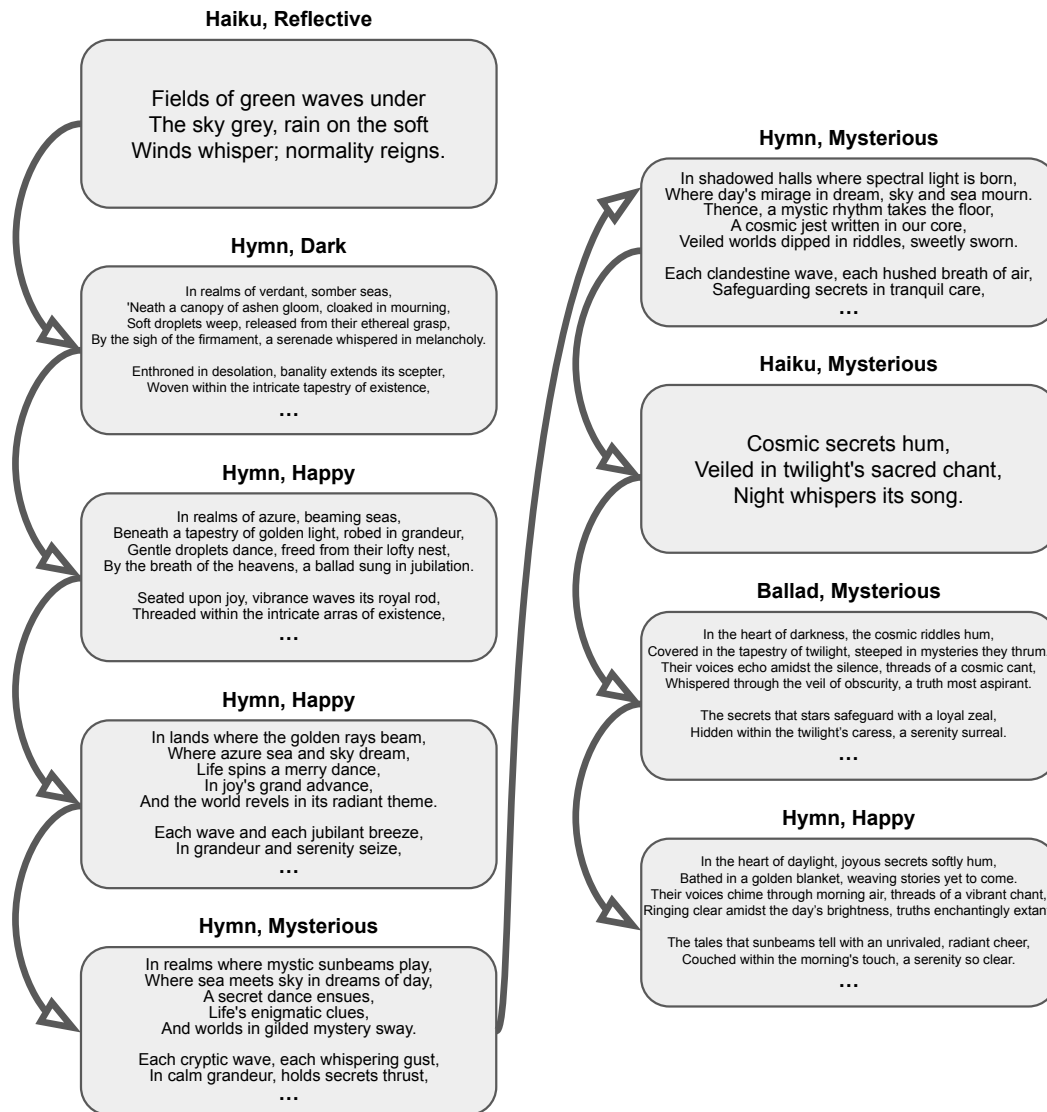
**Haiku, Reflective**

Fields of green waves under
The sky grey, rain on the soft
Winds whisper; normality reigns.

**Hymn, Dark**

In realms of verdant, somber seas,
'Neath a canopy of ashen gloom, cloaked in mourning,
Soft droplets weep, released from their ethereal grasp,
By the sigh of the firmament, a serenade whispered in melancholy.

Enthroned in desolation, banality extends its scepter,
Woven within the intricate tapestry of existence,
...

**Hymn, Happy**

In realms of azure, beaming seas,
Beneath a tapestry of golden light, robed in grandeur,
Gentle droplets dance, freed from their lofty nest,
By the breath of the heavens, a ballad sung in jubilation.

Seated upon joy, vibrance waves its royal rod,
Threaded within the intricate arras of existence,
...

**Hymn, Happy**

In lands where the golden rays beam,
Where azure sea and sky dream,
Life spins a merry dance,
In joy's grand advance,
And the world revels in its radiant theme.

Each wave and each jubilant breeze,
In grandeur and serenity seize,
...

**Hymn, Mysterious**

In realms where mystic sunbeams play,
Where sea meets sky in dreams of day,
A secret dance ensues,
Life's enigmatic clues,
And worlds in gilded mystery sway.

Each cryptic wave, each whispering gust,
In calm grandeur, holds secrets thrust,
...

**Hymn, Mysterious**

In shadowed halls where spectral light is born,
Where day's mirage in dream, sky and sea mourn.
Thence, a mystic rhythm takes the floor,
A cosmic jest written in our core,
Veiled worlds dipped in riddles, sweetly sworn.

Each clandestine wave, each hushed breath of air,
Safeguarding secrets in tranquil care,
...

**Haiku, Mysterious**

Cosmic secrets hum,
Veiled in twilight's sacred chant,
Night whispers its song.

**Ballad, Mysterious**

In the heart of darkness, the cosmic riddles hum,
Covered in the tapestry of twilight, steeped in mysteries they thrum.
Their voices echo amidst the silence, threads of a cosmic cant,
Whispered through the veil of obscurity, a truth most aspirant.

The secrets that stars safeguard with a loyal zeal,
Hidden within the twilight's caress, a serenity surreal.
...

**Hymn, Happy**

In the heart of daylight, joyous secrets softly hum,
Bathed in a golden blanket, weaving stories yet to come.
Their voices chime through morning air, threads of a vibrant chant,
Ringing clear amidst the day's brightness, truths enchantingly extan

The tales that sunbeams tell with an unrivaled, radiant cheer,
Couched within the morning's touch, a serenity so clear.
...